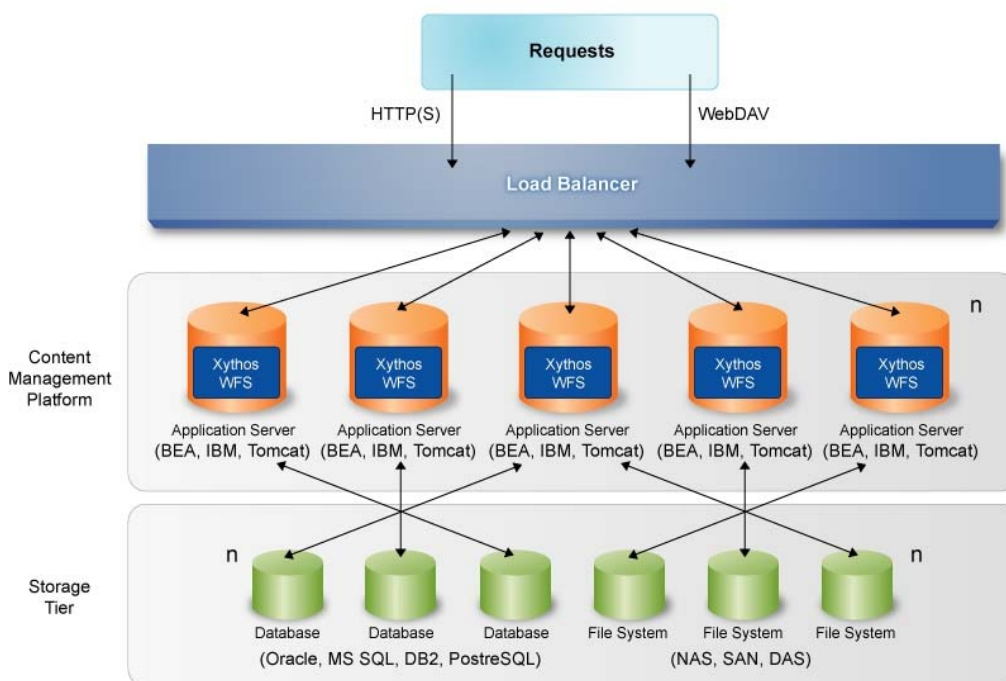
Requests

HTTP(S)

WebDAV

Load Balancer

n

Content Management Platform

Xythos WFS

Application Server (BEA, IBM, Tomcat)

Xythos WFS

Application Server (BEA, IBM, Tomcat)

Xythos WFS

Application Server (BEA, IBM, Tomcat)

Xythos WFS

Application Server (BEA, IBM, Tomcat)

Xythos WFS

Application Server (BEA, IBM, Tomcat)

Storage Tier

n

Database

Database

Database

(Oracle, MS SQL, DB2, PostreSQL)

n

File System

File System

File System

(NAS, SAN, DAS)